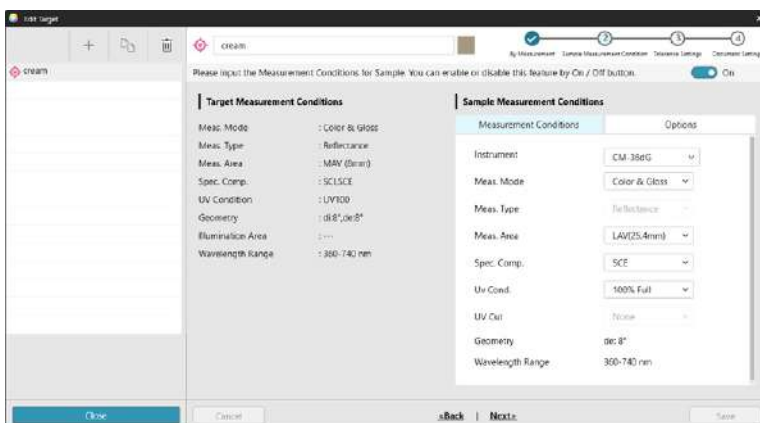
Edit Target

+

cream

cream

2 3 4

By Measurement Sample Measurement Condition Tolerance Settings Document Setting

Please input the Measurement Conditions for Sample. You can enable or disable this feature by On / Off button.

On

Target Measurement Conditions

| | |
|---|---|
| Meas. Mode | : Color & Gloss |
| Meas. Type | : Reflectance |
| Meas. Area | : MAV (8mm) |
| Spec. Comp. | : SCI,SCE |
| UV Condition | : UV100 |
| Geometry | : di:8°,de:8° |
| Illumination Area | : --- |
| Wavelength Range | : 360-740 nm |

Sample Measurement Conditions

Measurement Conditions | Options

| | |
|---|---|
| Instrument | CM-36dG |
| Meas. Mode | Color & Gloss |
| Meas. Type | Reflectance |
| Meas. Area | LAV(25.4mm) |
| Spec. Comp. | SCE |
| Uv Cond. | 100% Full |
| UV Cut | None |
| Geometry | de: 8° |
| Wavelength Range | 360-740 nm |

Close

Cancel

<Back | Next>

Save